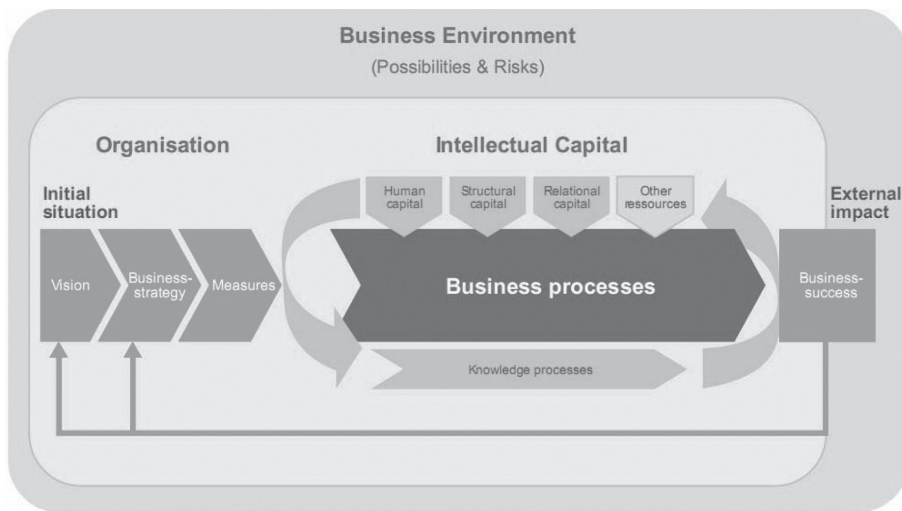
Business Environment
(Possibilities & Risks)

Organisation

Intellectual Capital

Initial situation

Human capital

Structural capital

Relational capital

Other ressources

External impact

Vision

Business-strategy

Measures

Business processes

Business-success

Knowledge processes